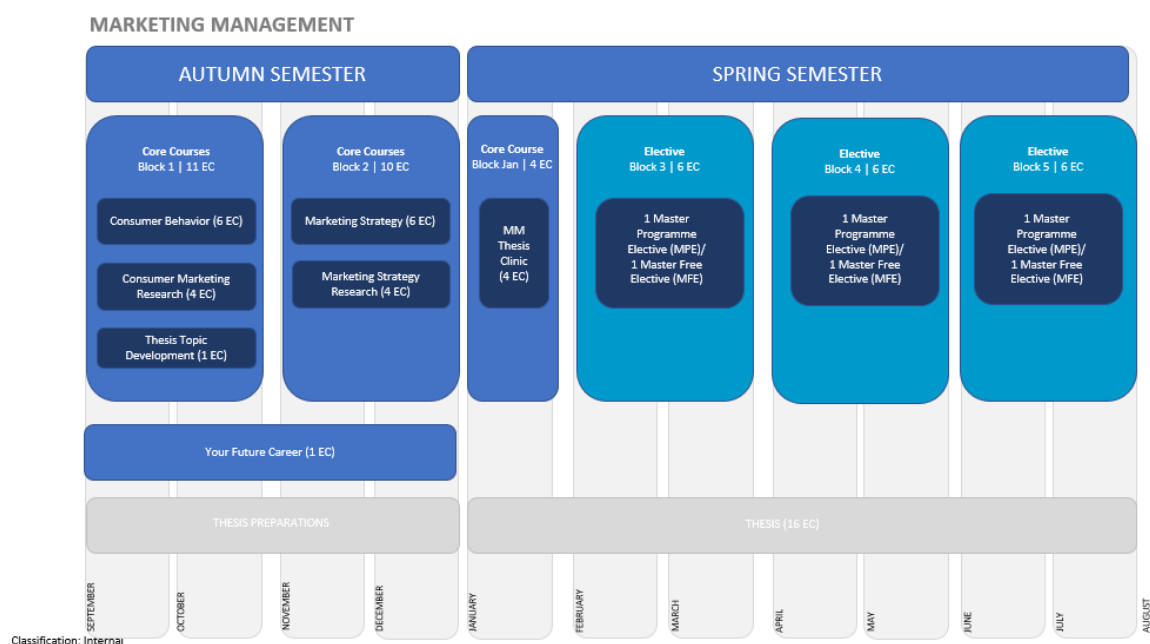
MARKETING MANAGEMENT

AUTUMN SEMESTER

SPRING SEMESTER

Core Courses
Block 1 | 11 EC

Consumer Behavior (6 EC)

Consumer Marketing Research (4 EC)

Thesis Topic Development (1 EC)

Core Courses
Block 2 | 10 EC

Marketing Strategy (6 EC)

Marketing Strategy Research (4 EC)

Core Course
Block Jan | 4 EC

MM Thesis Clinic (4 EC)

Elective
Block 3 | 6 EC

1 Master Programme Elective (MPE)/ 1 Master Free Elective (MFE)

Elective
Block 4 | 6 EC

1 Master Programme Elective (MPE)/ 1 Master Free Elective (MFE)

Elective
Block 5 | 6 EC

1 Master Programme Elective (MPE)/ 1 Master Free Elective (MFE)

Your Future Career (1 EC)

THESIS PREPARATIONS

THESIS (16 EC)

SEPTEMBER
OCTOBER
NOVEMBER
DECEMBER
JANUARY
FEBRUARY
MARCH
APRIL
MAY
JUNE
JULY
AUGUST

Classification: Internal